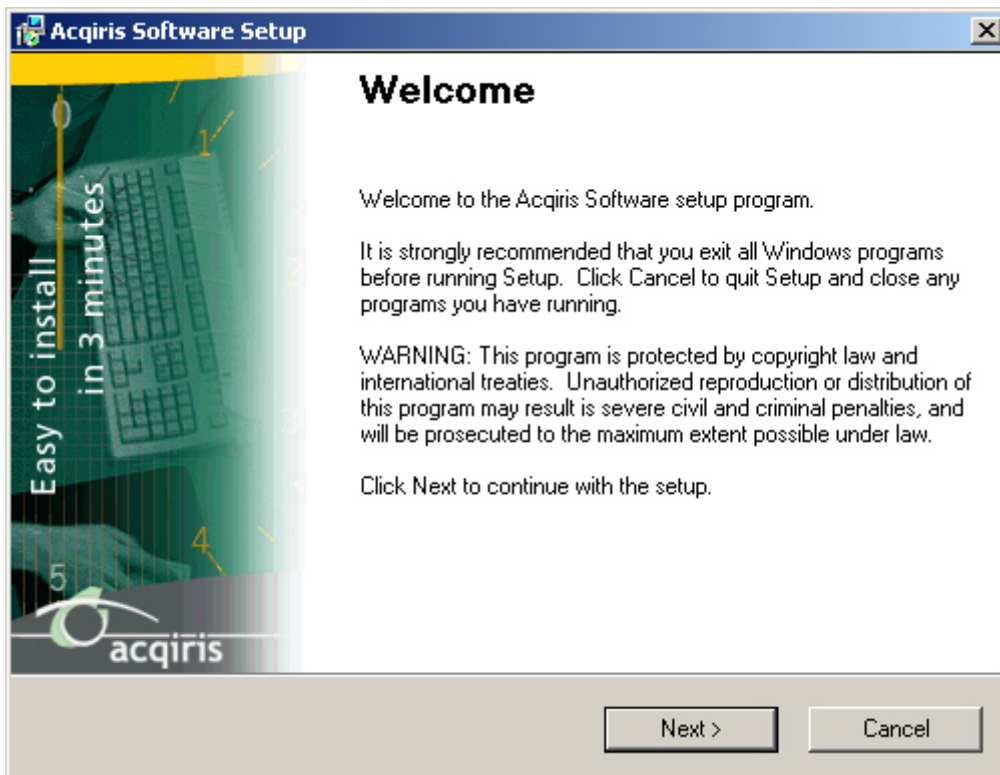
Acqiris Software Setup

Easy to install
in 3 minutes

0
1
2
3
4
5

acqiris

Welcome

Welcome to the Acqiris Software setup program.

It is strongly recommended that you exit all Windows programs before running Setup. Click Cancel to quit Setup and close any programs you have running.

WARNING: This program is protected by copyright law and international treaties. Unauthorized reproduction or distribution of this program may result is severe civil and criminal penalties, and will be prosecuted to the maximum extent possible under law.

Click Next to continue with the setup.

Next >
Cancel